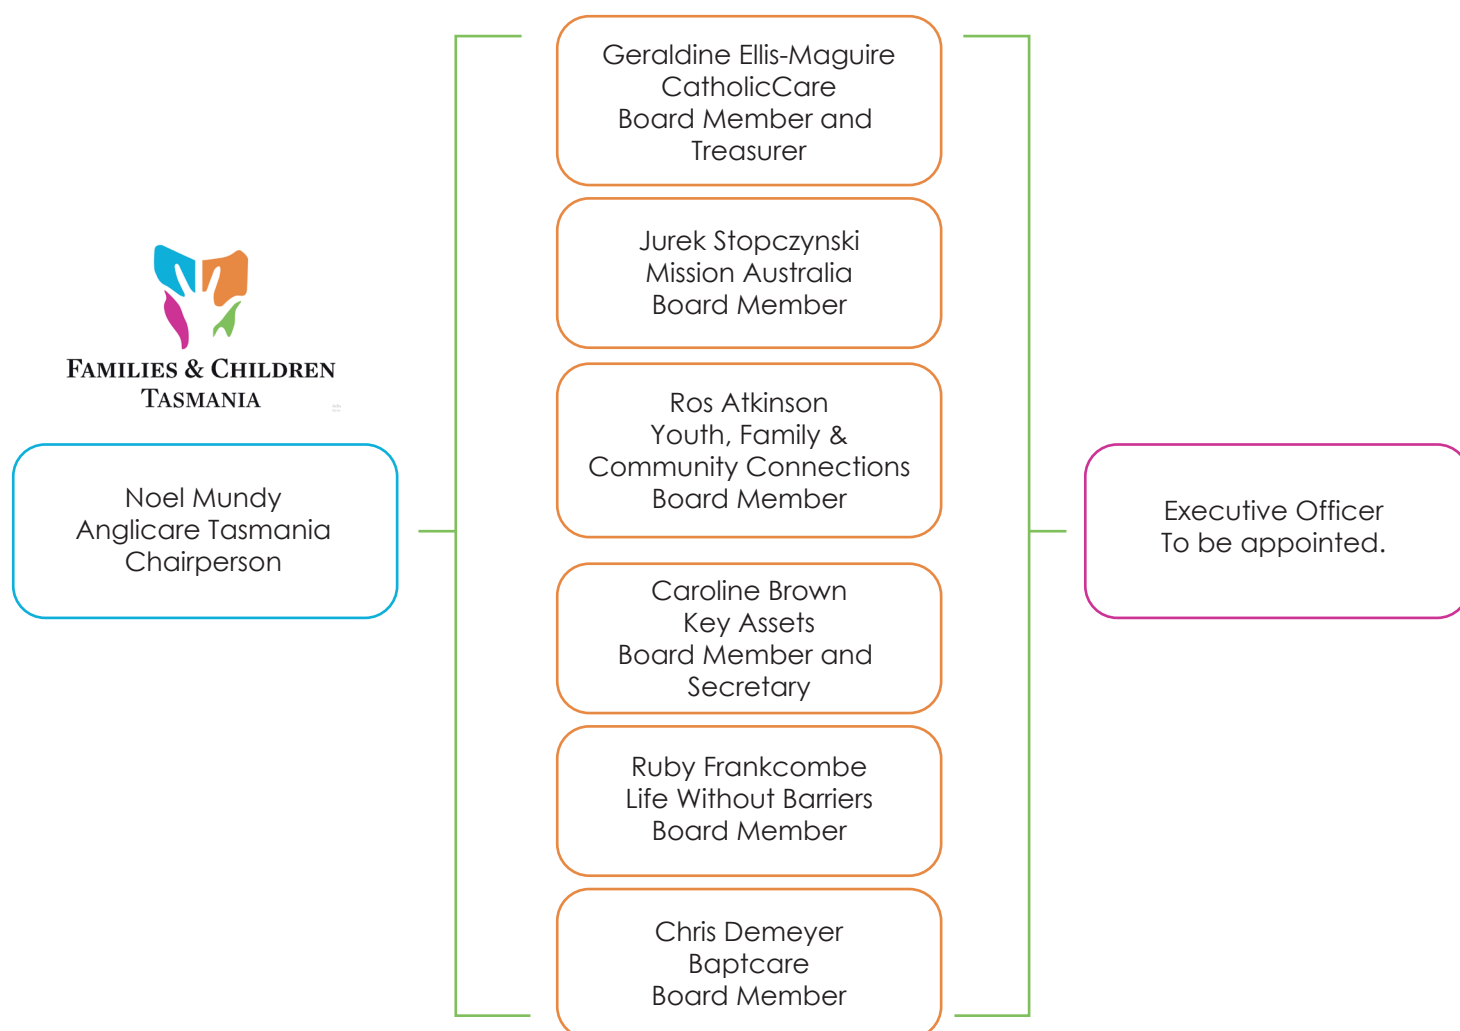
Families & Children
Tasmania

Noel Mundy
Anglicare Tasmania
Chairperson

Geraldine Ellis-Maguire
CatholicCare
Board Member and
Treasurer

Jurek Stopczynski
Mission Australia
Board Member

Ros Atkinson
Youth, Family &
Community Connections
Board Member

Caroline Brown
Key Assets
Board Member and
Secretary

Ruby Frankcombe
Life Without Barriers
Board Member

Chris Demeyer
Baptcare
Board Member

Executive Officer
To be appointed.